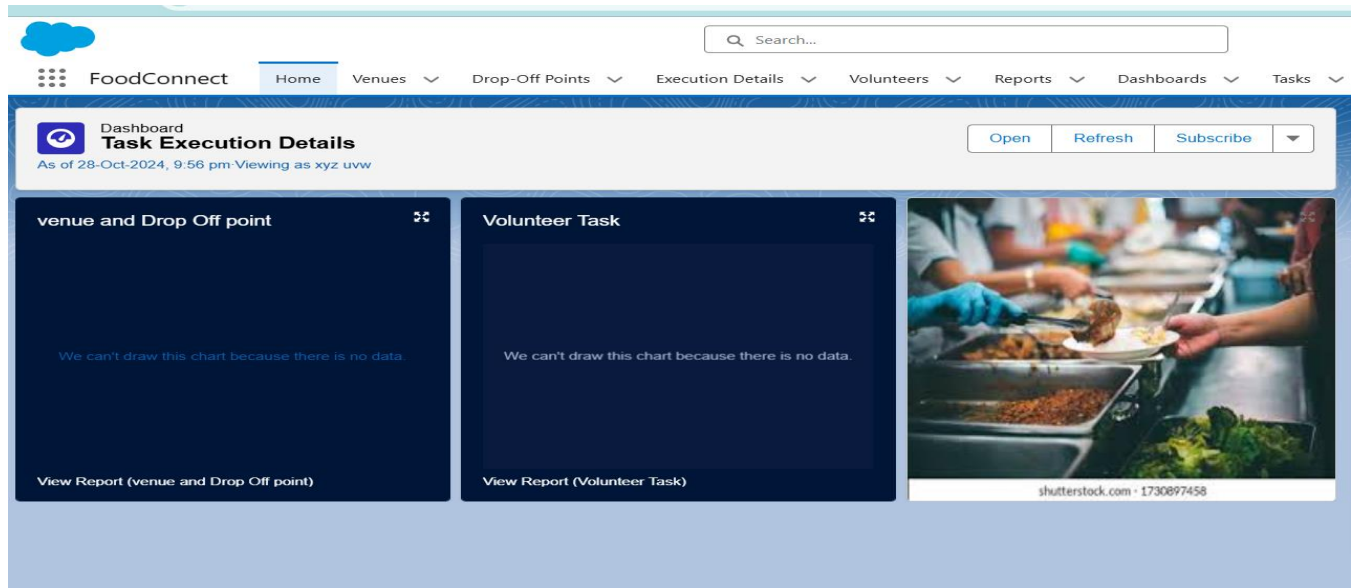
Search...

FoodConnect

Home Venues Drop-Off Points Execution Details Volunteers Reports Dashboards Tasks

Dashboard
Task Execution Details
As of 28-Oct-2024, 9:56 pm·Viewing as xyz uvw

Open Refresh Subscribe

venue and Drop Off point

We can't draw this chart because there is no data.

View Report (venue and Drop Off point)

Volunteer Task

We can't draw this chart because there is no data.

View Report (Volunteer Task)

shutterstock.com · 1730897458